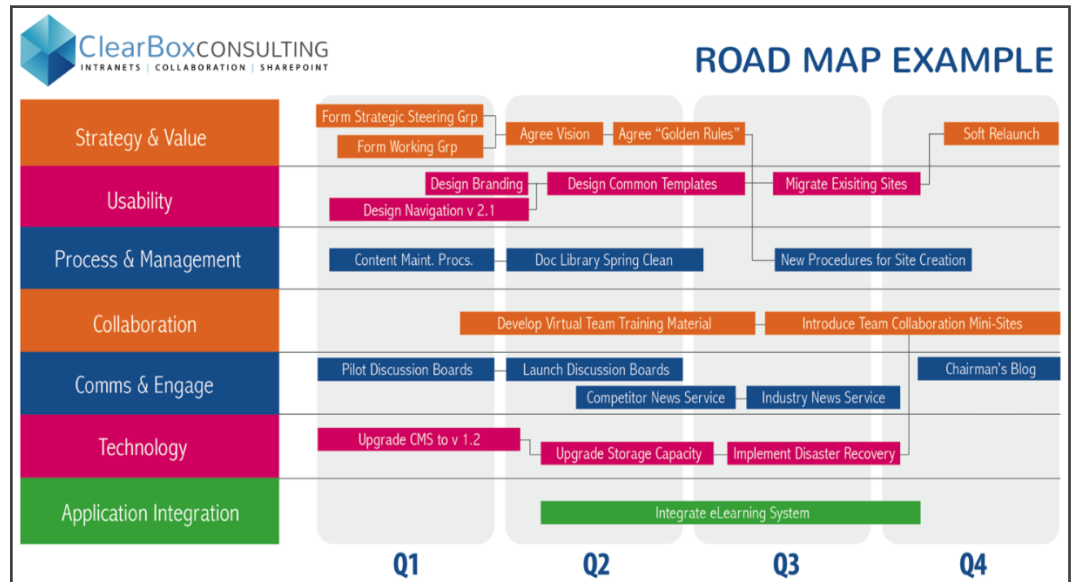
ClearBoxCONSULTING
INTRANETS | COLLABORATION | SHAREPOINT

ROAD MAP EXAMPLE

Strategy & Value
Form Strategic Steering Grp
Form Working Grp
Agree Vision
Agree "Golden Rules"
Soft Relaunch

Usability
Design Branding
Design Navigation v 2.1
Design Common Templates
Migrate Exisiting Sites

Process & Management
Content Maint. Procs.
Doc Library Spring Clean
New Procedures for Site Creation

Collaboration
Develop Virtual Team Training Material
Introduce Team Collaboration Mini-Sites

Comms & Engage
Pilot Discussion Boards
Launch Discussion Boards
Chairman's Blog
Competitor News Service
Industry News Service

Technology
Upgrade CMS to v 1.2
Upgrade Storage Capacity
Implement Disaster Recovery

Application Integration
Integrate eLearning System

Q1
Q2
Q3
Q4